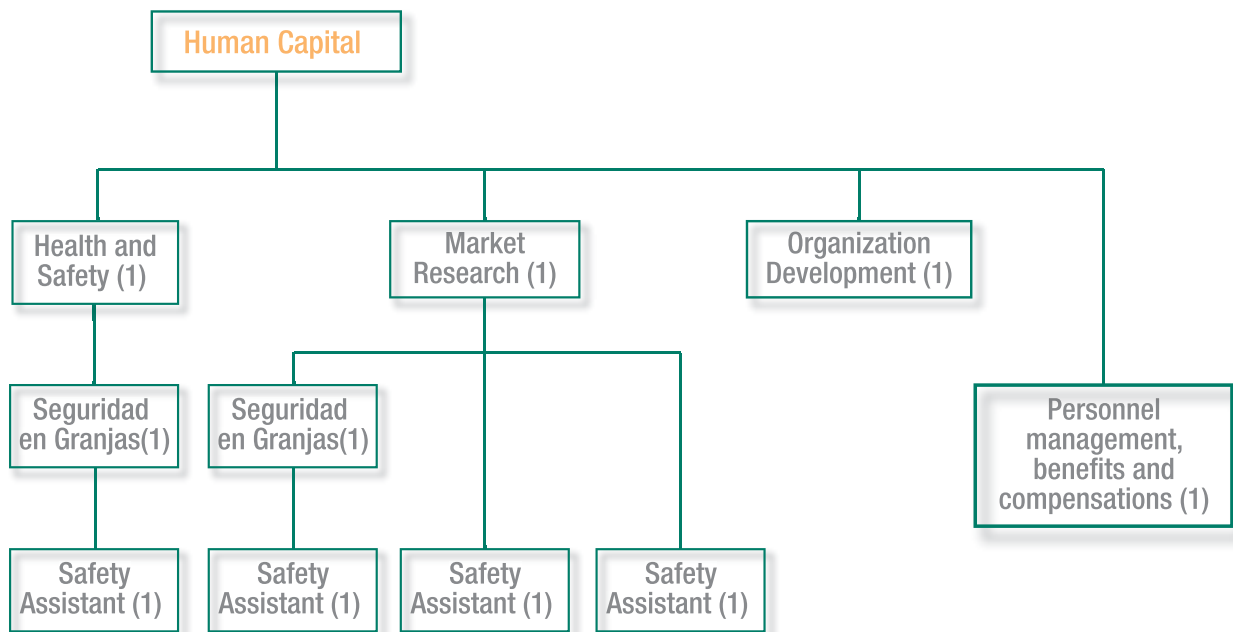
Human Capital

Health and Safety (1)

Market Research (1)

Organization Development (1)

Seguridad en Granjas(1)

Seguridad en Granjas(1)

Personnel management, benefits and compensations (1)

Safety Assistant (1)

Safety Assistant (1)

Safety Assistant (1)

Safety Assistant (1)